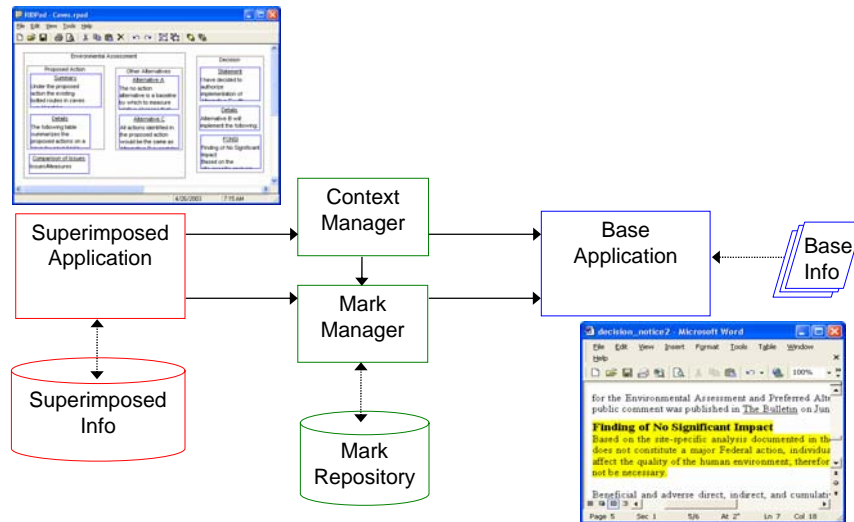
RIDPad - Caves.rpad
File Edit View Tools Help

Environmental Assessment
Proposed Action
Summary
Under the proposed action the existing bolted routes in caves
Details
The following table summarizes the proposed actions on a
Comparison of Issues
Issues/Measures
Other Alternatives
Alternative A
The no action alternative is a baseline by which to measure
Alternative C
All actions identified in the proposed action would be the same as
Decision
Statement
I have decided to authorize implementation of
Details
Alternative B will implement the following
FONSI
Finding of No Significant Impact
Based on the
4/26/2003 7:15 AM

Superimposed Application

Context Manager

Mark Manager

Base Application

Base Info

Superimposed Info

Mark Repository

decision_notice2 - Microsoft Word
File Edit View Insert Format Tools Table Window Help
100%
for the Environmental Assessment and Preferred Alte
public comment was published in The Bulletin on Jun
Finding of No Significant Impact
Based on the site-specific analysis documented in th
does not constitute a major Federal action, individu
affect the quality of the human environment; therefor
not be necessary.
Beneficial and adverse direct, indirect, and cumulati
Page 5 Sec 1 5/6 At 2" Ln 7 Col 18